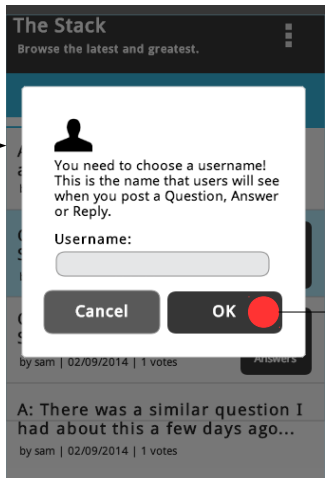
The Stack
Browse the latest and greatest.

You need to choose a username! This is the name that users will see when you post a Question, Answer or Reply.

Username:

Cancel
OK

by sam | 02/09/2014 | 1 votes
Answers

A: There was a similar question I had about this a few days ago...
by sam | 02/09/2014 | 1 votes